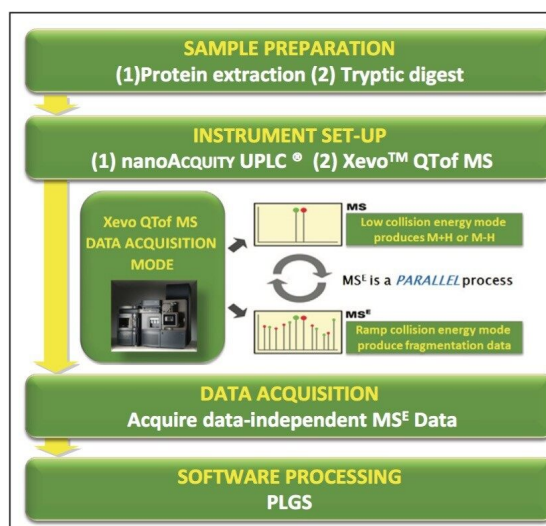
SAMPLE PREPARATION
(1)Protein extraction (2) Tryptic digest

INSTRUMENT SET-UP
(1) nanoACQUITY UPLC ® (2) Xevo$^{TM}$ QTof MS

Xevo QTof MS DATA ACQUISITION MODE

MS
Low collision energy mode produces M+H or M-H

MS$^{E}$ is a PARALLEL process

MS$^{E}$
Ramp collision energy mode produce fragmentation data

DATA ACQUISITION
Acquire data-independent MS$^{E}$ Data

SOFTWARE PROCESSING
PLGS